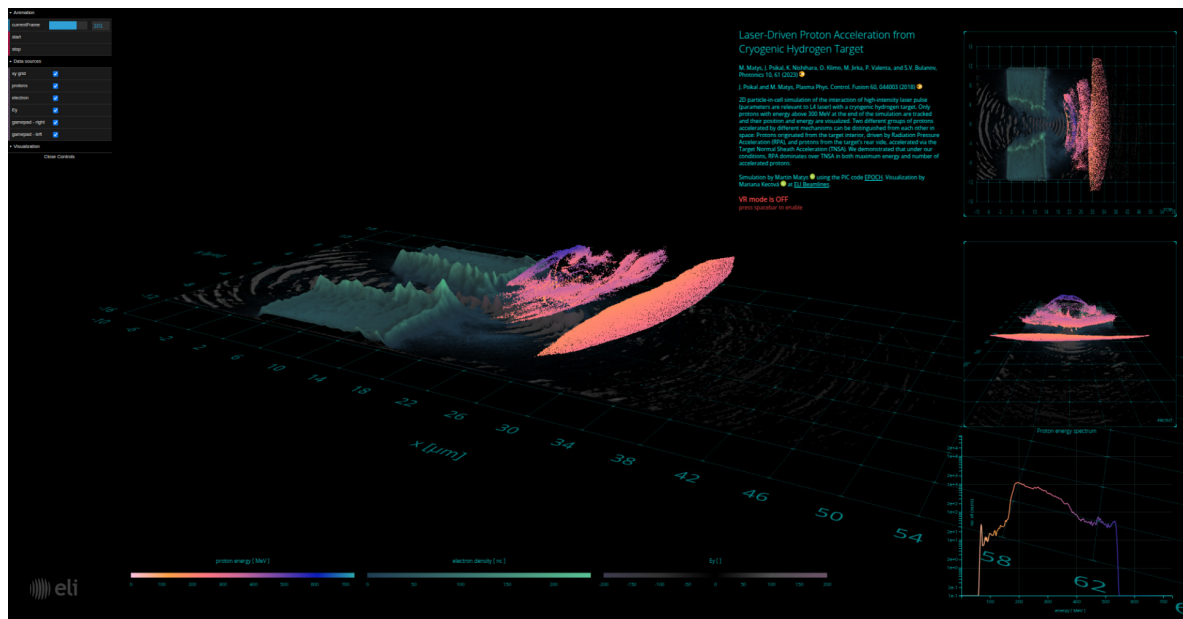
▾ Animation
currentFrame 101
start
stop
▾ Data sources
xy grid
protons
electron
Ey
gamepad - right
gamepad - left
▸ Visualization
Close Controls

Laser-Driven Proton Acceleration from Cryogenic Hydrogen Target

M. Matys, J. Psikal, K. Nishihara, O. Klimo, M. Jirka, P. Valenta, and S.V. Bulanov, Photonics 10, 61 (2023)

J. Psikal and M. Matys, Plasma Phys. Control. Fusion 60, 044003 (2018)

2D particle-in-cell simulation of the interaction of high-intensity laser pulse (parameters are relevant to L4 laser) with a cryogenic hydrogen target. Only protons with energy above 300 MeV at the end of the simulation are tracked and their position and energy are visualized. Two different groups of protons accelerated by different mechanisms can be distinguished from each other in space. Protons originated from the target interior, driven by Radiation Pressure Acceleration (RPA), and protons from the target's rear side, accelerated via the Target Normal Sheath Acceleration (TNSA). We demonstrated that under our conditions, RPA dominates over TNSA in both maximum energy and number of accelerated protons.

Simulation by Martin Matys using the PIC code EPOCH. Visualization by Mariana Kecova at ELI Beamlines.

VR mode is OFF
press spacebar to enable

y [µm]
-10 2 6 10 14 18 22 26 30 34 38 42 46 50 54
x [µm]

Proton energy spectrum
energy [ MeV ]
58
62

proton energy [ MeV ]
0 100 200 300 400 500 600 700
electron density [ nc ]
0 50 100 150 200
Ey [ ]
-200 -150 -100 -50 0 50 100 150 200

eli